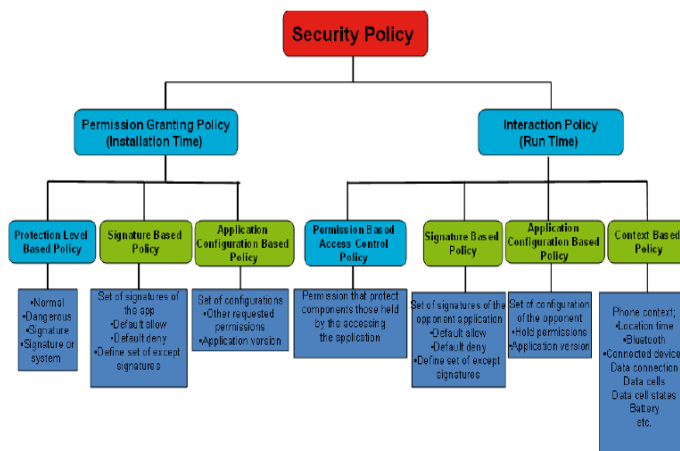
Security Policy

Permission Granting Policy (Installation Time)

Interaction Policy (Run Time)

Protection Level Based Policy

•Normal
•Dangerous
•Signature
•Signature or system

Signature Based Policy

Set of signatures of the app
•Default allow
•Default deny
•Define set of except signatures

Application Configuration Based Policy

Set of configurations
•Other requested permissions
•Application version

Permission Based Access Control Policy

Permission that protect components those held by the accessing the application

Signature Based Policy

Set of signatures of the opponent application
•Default allow
•Default deny
•Define set of except signatures

Application Configuration Based Policy

Set of configuration of the opponent
•Hold permissions
•Application version

Context Based Policy

Phone context;
•Location time
•Bluetooth
•Connected device
Data connection
Data cells
Data cell states
Battery
etc.